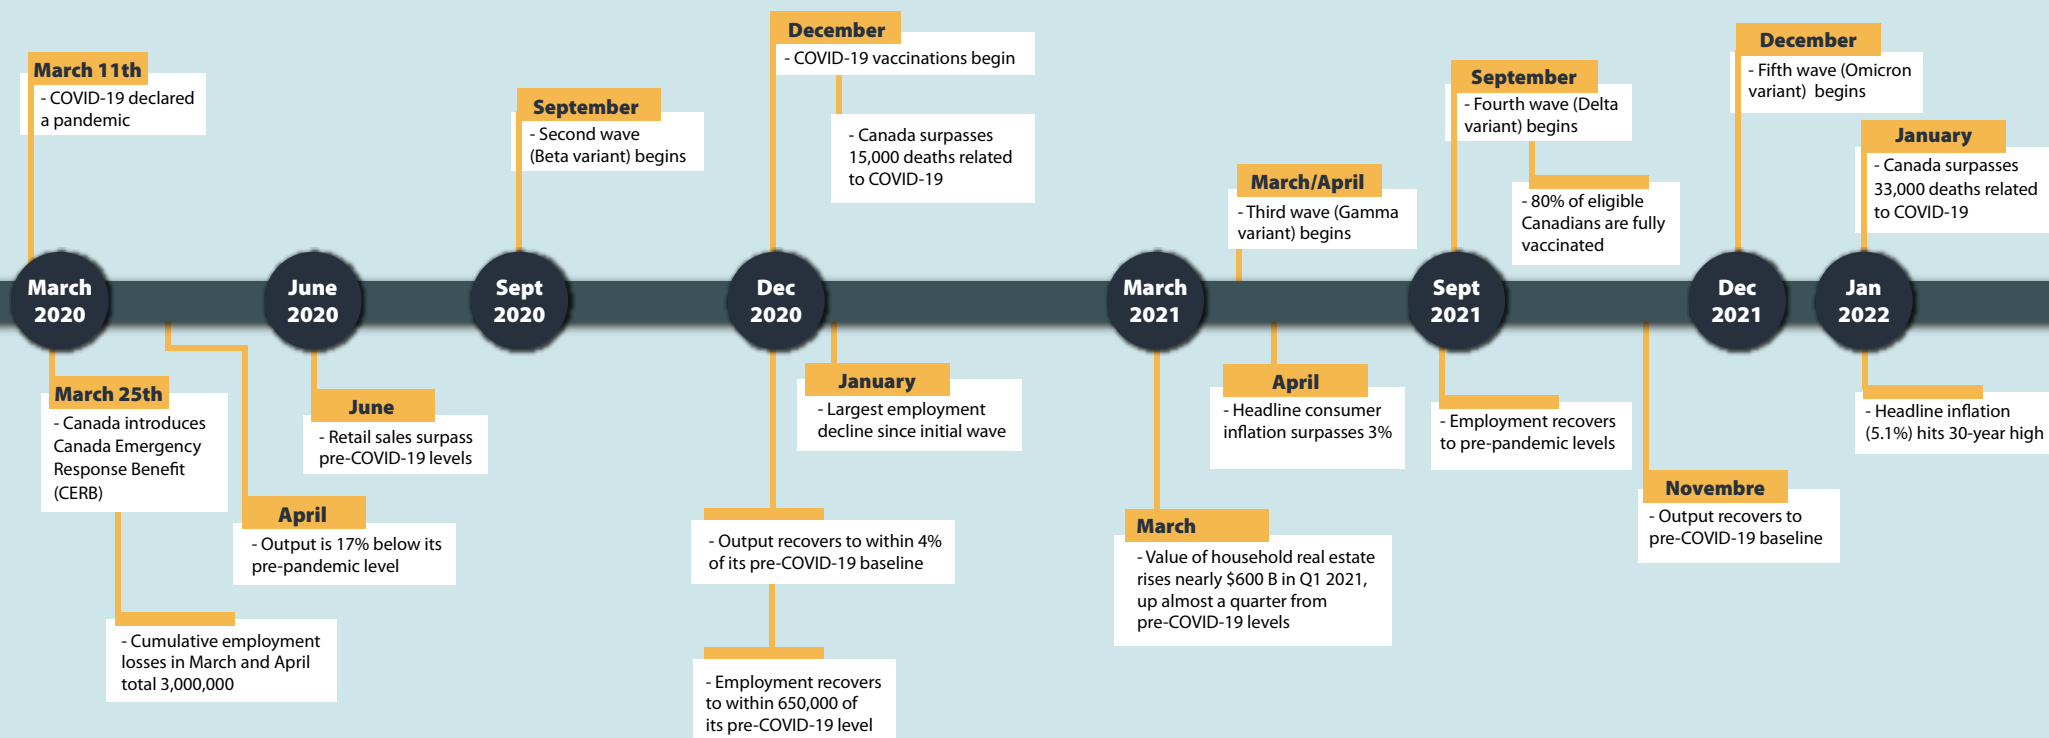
March 11th
- COVID-19 declared a pandemic

September
- Second wave (Beta variant) begins

December
- COVID-19 vaccinations begin

- Canada surpasses 15,000 deaths related to COVID-19

March/April
- Third wave (Gamma variant) begins

September
- Fourth wave (Delta variant) begins

- 80% of eligible Canadians are fully vaccinated

December
- Fifth wave (Omicron variant) begins

January
- Canada surpasses 33,000 deaths related to COVID-19

March 2020

June 2020

Sept 2020

Dec 2020

March 2021

Sept 2021

Dec 2021

Jan 2022

March 25th
- Canada introduces Canada Emergency Response Benefit (CERB)

- Cumulative employment losses in March and April total 3,000,000

April
- Output is 17% below its pre-pandemic level

June
- Retail sales surpass pre-COVID-19 levels

January
- Largest employment decline since initial wave

- Output recovers to within 4% of its pre-COVID-19 baseline

- Employment recovers to within 650,000 of its pre-COVID-19 level

March
- Value of household real estate rises nearly $600 B in Q1 2021, up almost a quarter from pre-COVID-19 levels

April
- Headline consumer inflation surpasses 3%

- Employment recovers to pre-pandemic levels

Novembre
- Output recovers to pre-COVID-19 baseline

- Headline inflation (5.1%) hits 30-year high